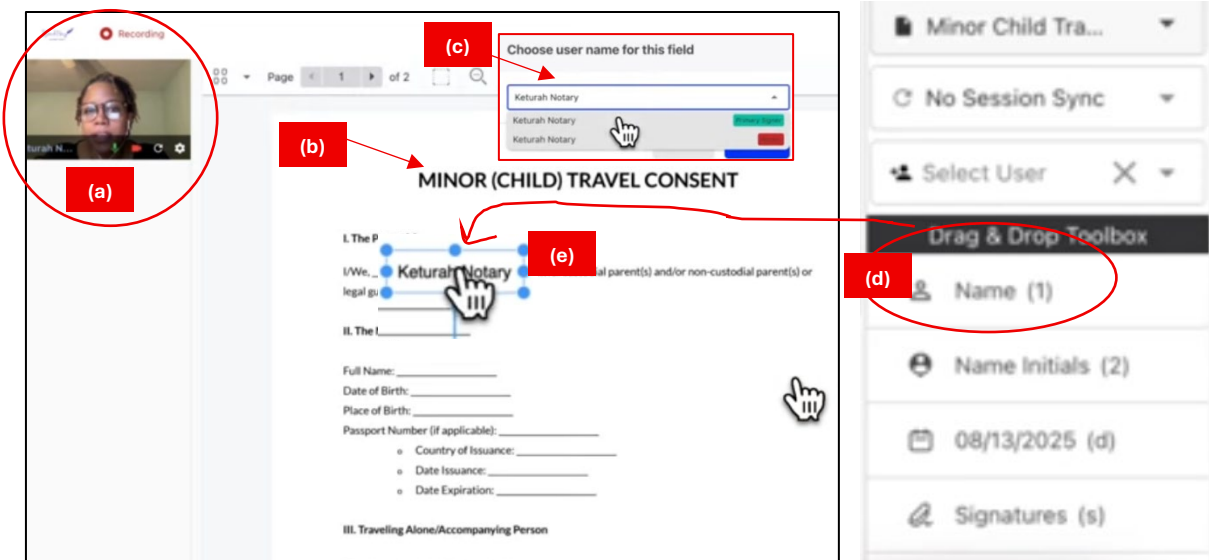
Recording

Keturah N...

(a)

Page 1 of 2

(c)

Choose user name for this field

Keturah Notary

Keturah Notary Primary Signer

Keturah Notary

(b)

MINOR (CHILD) TRAVEL CONSENT

I. The P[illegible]

I/We, _ Keturah Notary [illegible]al parent(s) and/or non-custodial parent(s) or legal gu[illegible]

(e)

II. The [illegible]

Full Name: ________________

Date of Birth: ________________

Place of Birth: ________________

Passport Number (if applicable): ________________

Country of Issuance: ________________

Date Issuance: ________________

Date Expiration: ________________

III. Traveling Alone/Accompanying Person

Minor Child Tra...

No Session Sync

Select User

Drag & Drop Toolbox

(d)

Name (1)

Name Initials (2)

08/13/2025 (d)

Signatures (s)